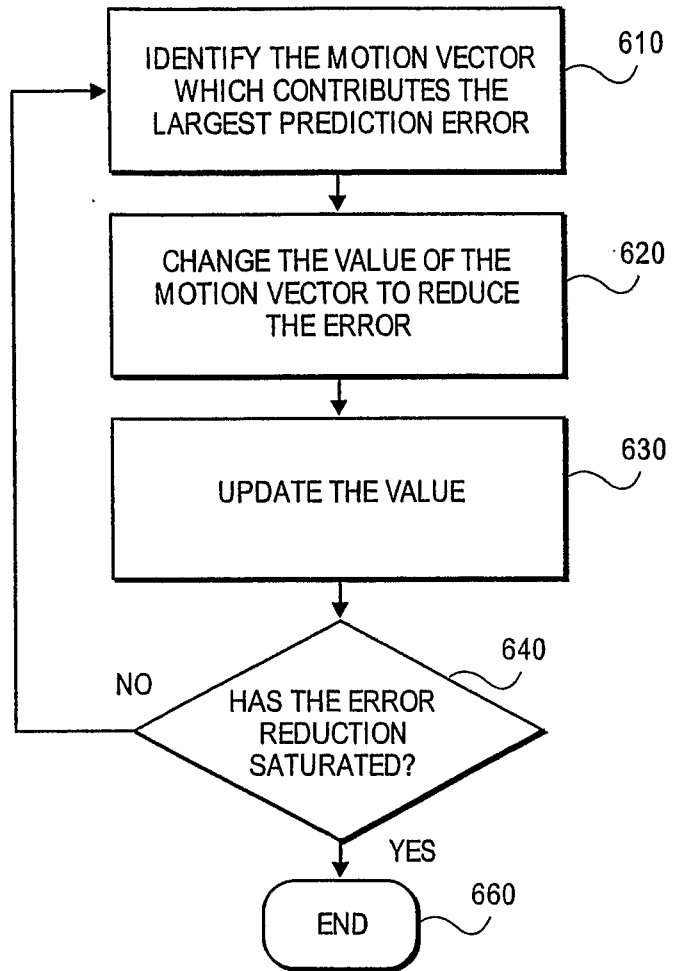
IDENTIFY THE MOTION VECTOR WHICH CONTRIBUTES THE LARGEST PREDICTION ERROR

610

CHANGE THE VALUE OF THE MOTION VECTOR TO REDUCE THE ERROR

620

UPDATE THE VALUE

630

NO

HAS THE ERROR REDUCTION SATURATED?

640

YES

END

660